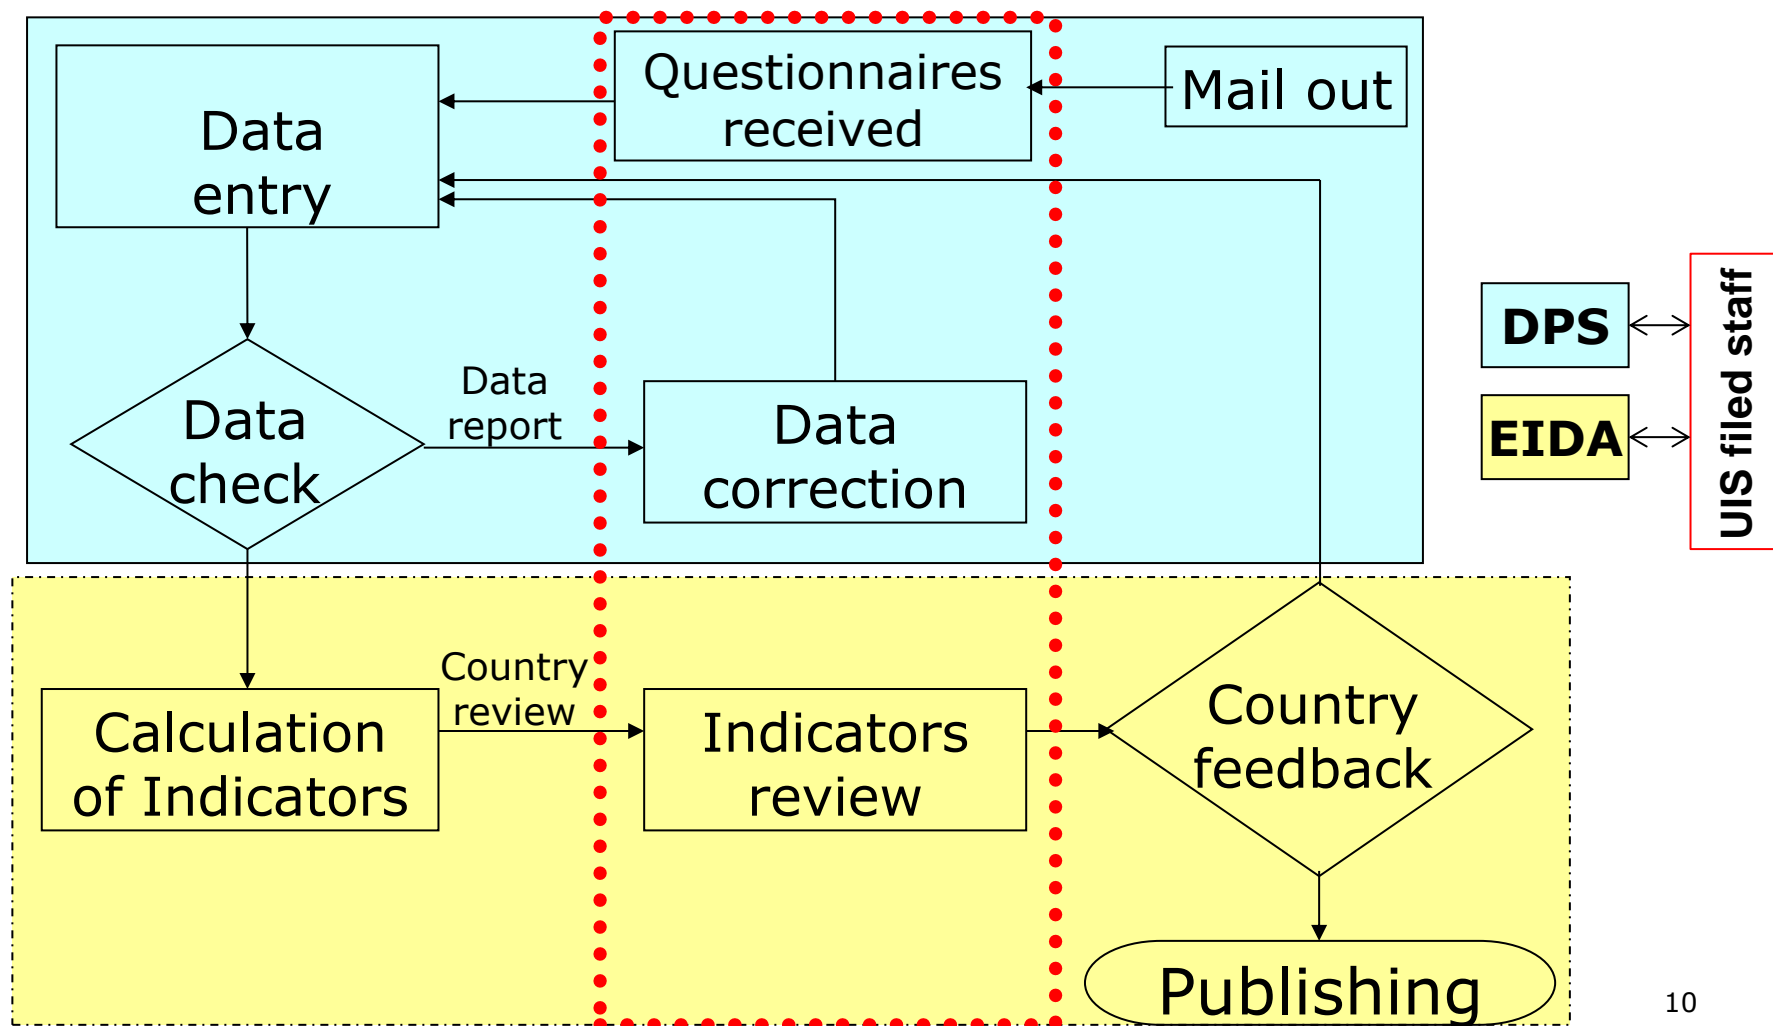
Questionnaires received

Mail out

Data entry

Data check

Data report

Data correction

DPS

EIDA

UIS filed staff

Calculation of Indicators

Country review

Indicators review

Country feedback

Publishing

10